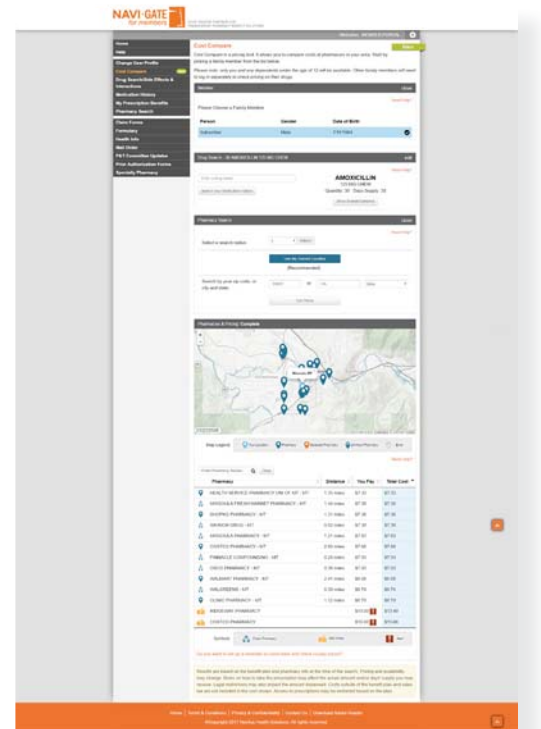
NAVI-GATE for members

Cost Compare

Member

Please Choose a Family Member

| Person | Gender | Date of Birth |
|---|---|---|
| Subscriber | Male | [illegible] |

Drug Search

AMOXICILLIN

Pharmacy Search

Select a search radius

[Recommended]

Search by your zip code, or city and state

Pharmacies & Pricing

Map Legend

| Pharmacy | Distance | You Pay | Total Cost |
|---|---|---|---|
| HEALTH SERVICE PHARMACY UNI OF MT - MT | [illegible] | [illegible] | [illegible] |
| MISSOULA FRESH MARKET PHARMACY - MT | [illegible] | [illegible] | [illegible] |
| SHOPKO PHARMACY - MT | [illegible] | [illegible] | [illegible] |
| SKAGGS DRUG - MT | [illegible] | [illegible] | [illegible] |
| MISSOULA PHARMACY - MT | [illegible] | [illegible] | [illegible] |
| COSTCO PHARMACY - MT | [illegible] | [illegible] | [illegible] |
| PINNACLE COMPOUNDING - MT | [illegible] | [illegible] | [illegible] |
| CVS PHARMACY - MT | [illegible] | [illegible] | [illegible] |
| WALMART PHARMACY - MT | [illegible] | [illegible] | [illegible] |
| WALGREENS - MT | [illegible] | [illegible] | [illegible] |
| CLINIC PHARMACY - MT | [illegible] | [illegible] | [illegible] |
| MEDCARE PHARMACY | | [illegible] | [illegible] |
| COSTCO PHARMACY | | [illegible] | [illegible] |

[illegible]